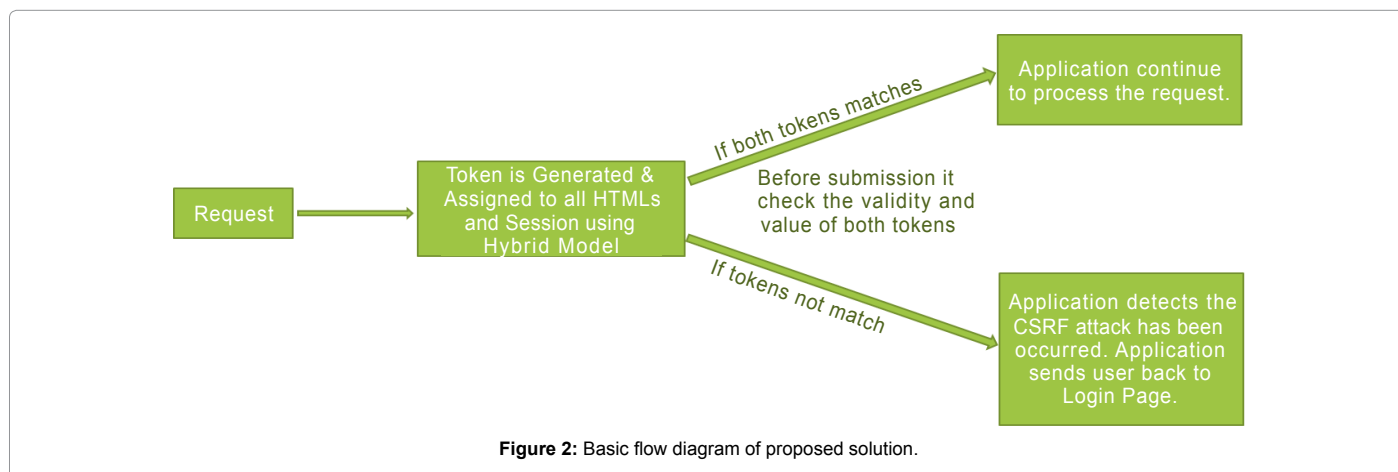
Request

Token is Generated & Assigned to all HTMLs and Session using Hybrid Model

If both tokens matches

Application continue to process the request.

Before submission it check the validity and value of both tokens

If tokens not match

Application detects the CSRF attack has been occurred. Application sends user back to Login Page.

**Figure 2:** Basic flow diagram of proposed solution.